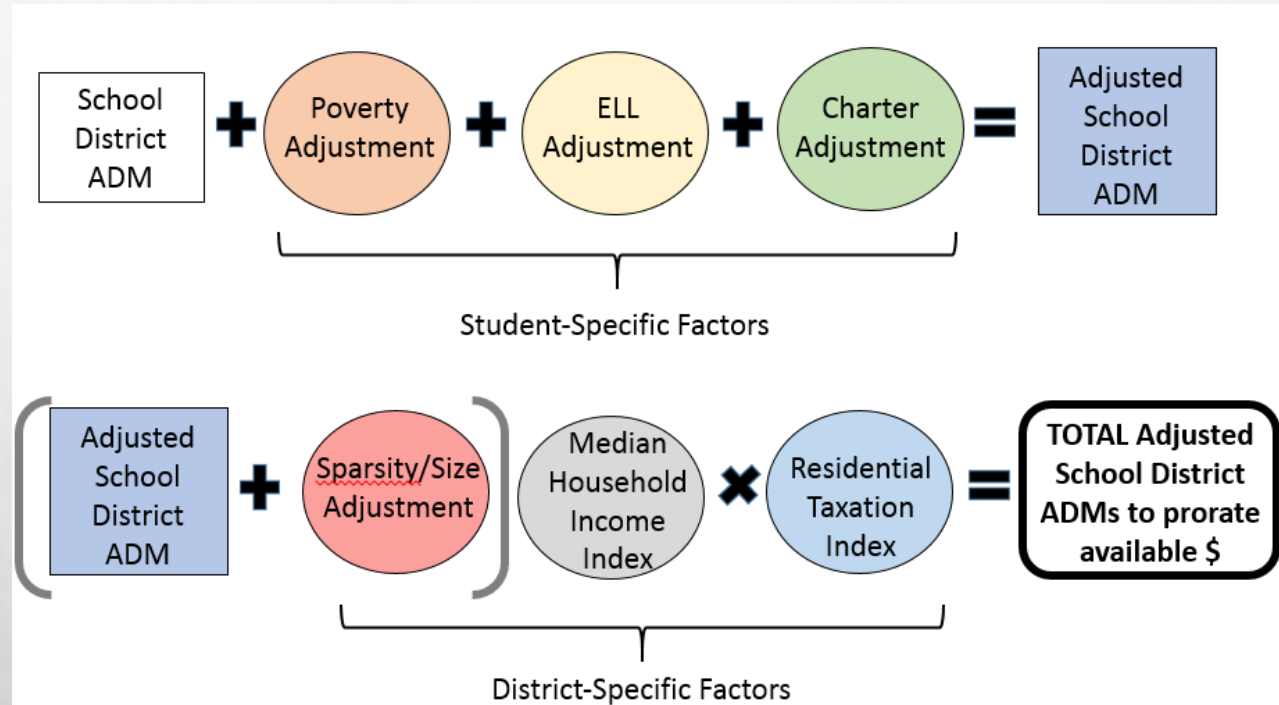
School District ADM + Poverty Adjustment + ELL Adjustment + Charter Adjustment = Adjusted School District ADM

Student-Specific Factors

( Adjusted School District ADM + Sparsity/Size Adjustment ) Median Household Income Index × Residential Taxation Index = TOTAL Adjusted School District ADMs to prorate available $

District-Specific Factors